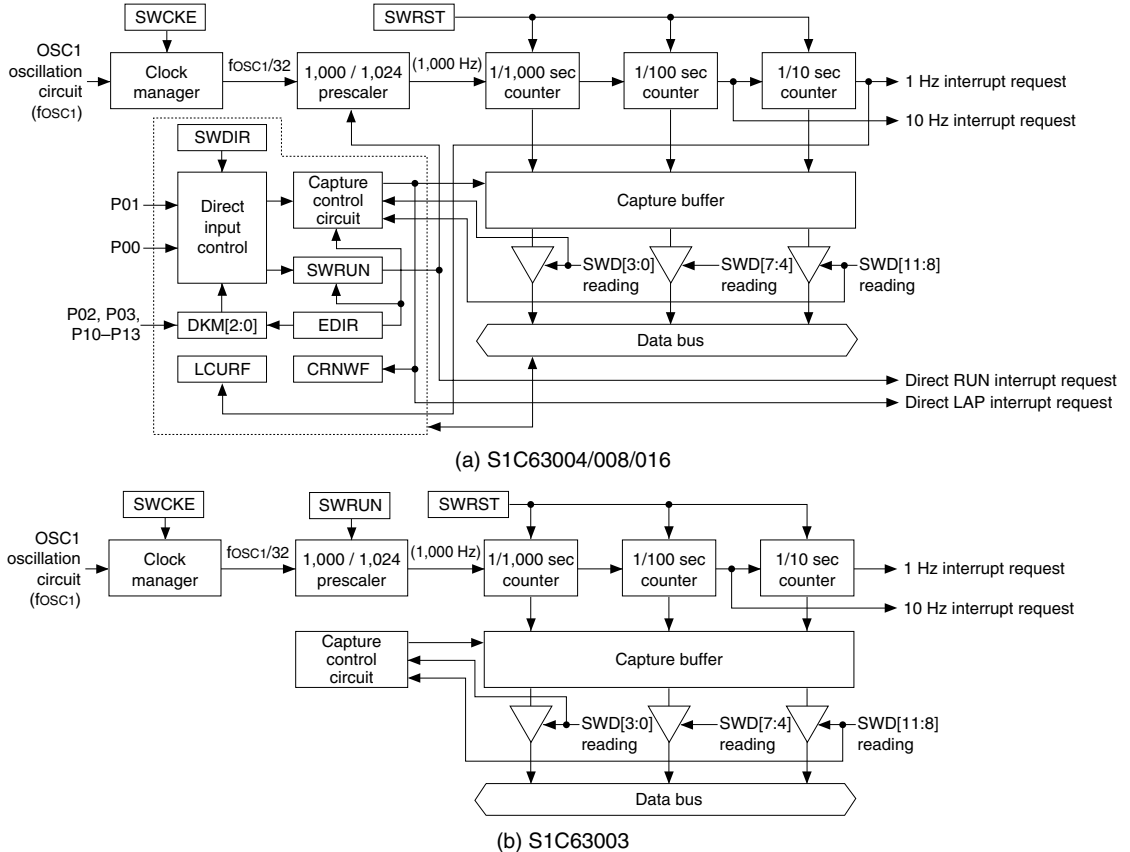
SWCKE
SWRST
OSC1 oscillation circuit (fOSC1)
Clock manager
fOSC1/32
1,000 / 1,024 prescaler
(1,000 Hz)
1/1,000 sec counter
1/100 sec counter
1/10 sec counter
1 Hz interrupt request
10 Hz interrupt request
SWDIR
P01
P00
Direct input control
Capture control circuit
Capture buffer
SWRUN
SWD[3:0] reading
SWD[7:4] reading
SWD[11:8] reading
P02, P03, P10–P13
DKM[2:0]
EDIR
Data bus
LCURF
CRNWF
Direct RUN interrupt request
Direct LAP interrupt request
(a) S1C63004/008/016

SWCKE
SWRUN
SWRST
OSC1 oscillation circuit (fOSC1)
Clock manager
fOSC1/32
1,000 / 1,024 prescaler
(1,000 Hz)
1/1,000 sec counter
1/100 sec counter
1/10 sec counter
1 Hz interrupt request
10 Hz interrupt request
Capture control circuit
Capture buffer
SWD[3:0] reading
SWD[7:4] reading
SWD[11:8] reading
Data bus
(b) S1C63003